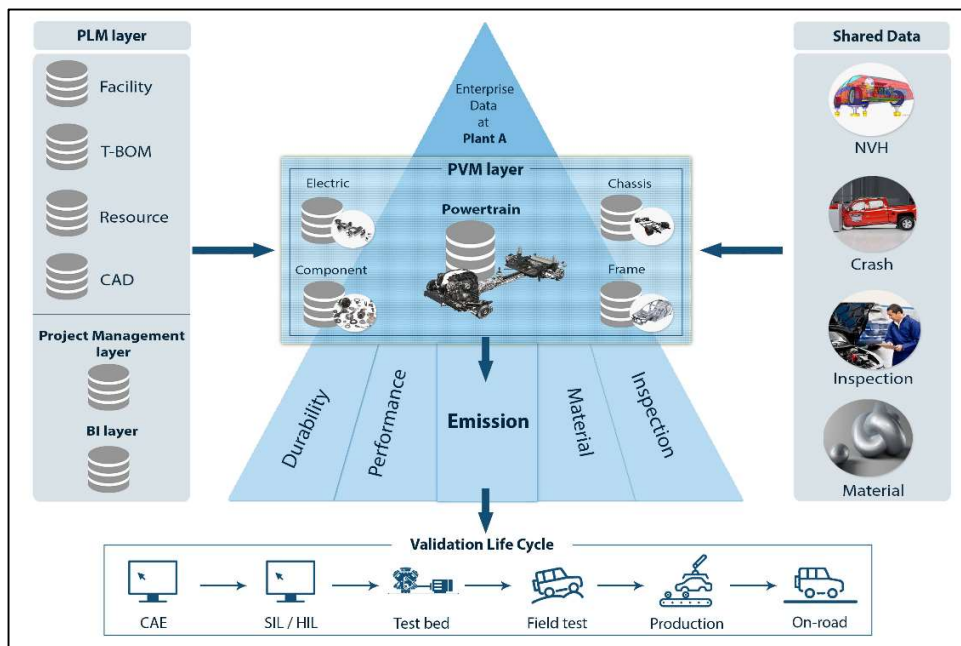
PLM layer

Facility

T-BOM

Resource

CAD

Project Management layer

BI layer

Enterprise Data at Plant A

PVM layer

Electric

Powertrain

Chassis

Component

Frame

Durability

Performance

Emission

Material

Inspection

Shared Data

NVH

Crash

Inspection

Material

Validation Life Cycle

CAE

SIL / HIL

Test bed

Field test

Production

On-road